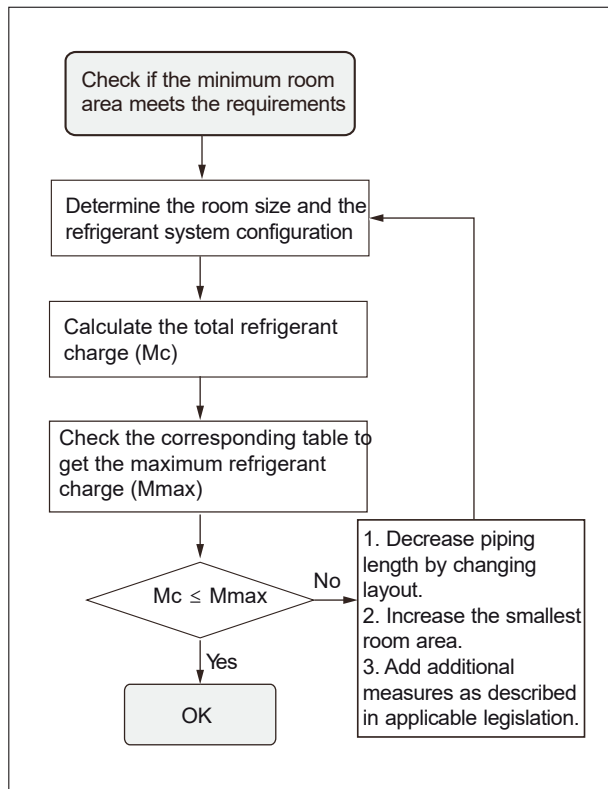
Check if the minimum room area meets the requirements

Determine the room size and the refrigerant system configuration

Calculate the total refrigerant charge (Mc)

Check the corresponding table to get the maximum refrigerant charge (Mmax)

Mc $\leq$ Mmax

No

Yes

OK

1. Decrease piping length by changing layout.
2. Increase the smallest room area.
3. Add additional measures as described in applicable legislation.